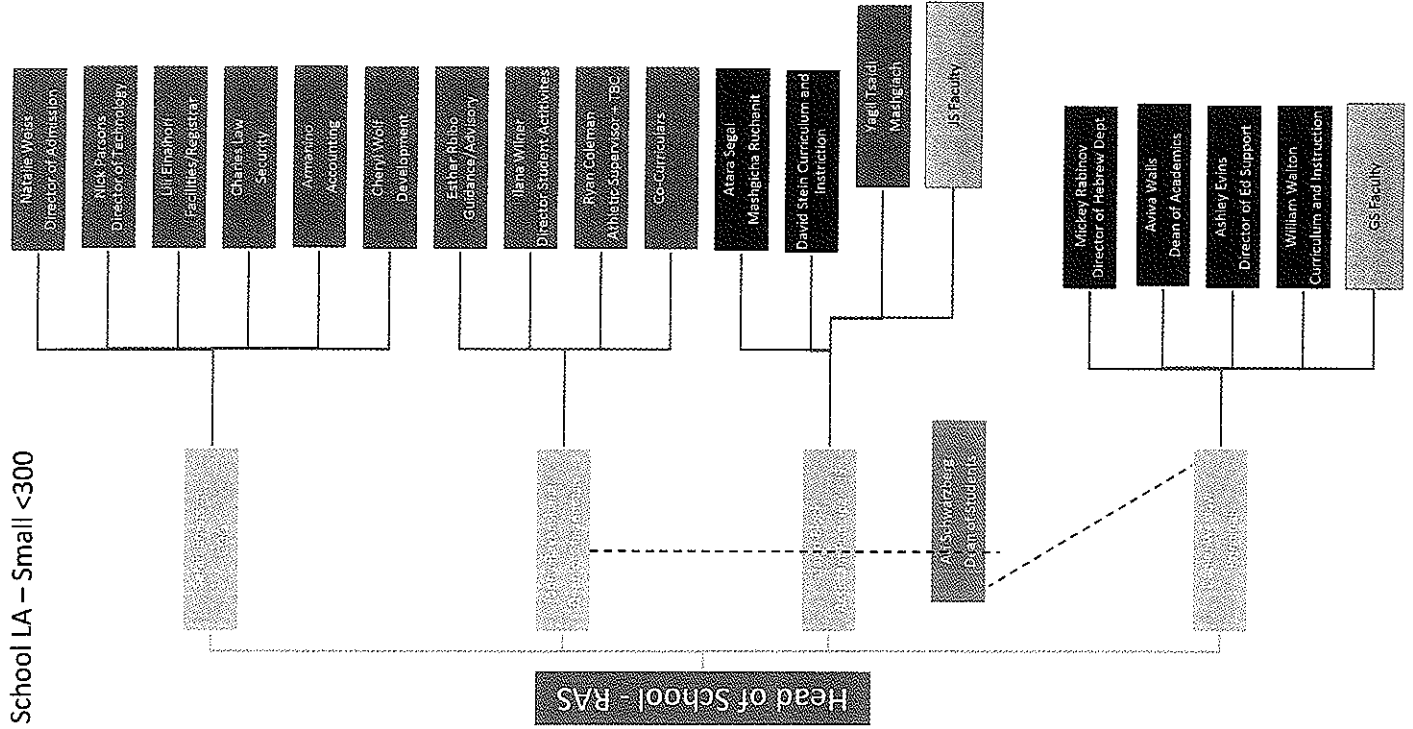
School LA – Small <300

Head of School - RAS

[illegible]

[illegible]

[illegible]

Ari Schwarzberg
Dean of Students

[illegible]

Natalie Weiss
Director of Admission

Nick Parsons
Director of Technology

Lili Elnahoff
Facilities/Registrar

Charles Law
Security

Armanino
Accounting

Cheryl Wolf
Development

Esther Rubo
Guidance/Advisory

Ilana Wilner
Director Student Activities

Ryan Coleman
Athletic Supervisor – TBC

Co-Curriculars

Atara Segal
Mashgicha Ruchanit

David Stein Curriculum and Instriction

Yagil Tsaidi
Mashgiach

JS Faculty

Mickey Rabinov
Director of Hebrew Dept

Aviva Walls
Dean of Academics

Ashley Evins
Director of Ed Support

William Walton
Curriculum and Instruction

GS Faculty